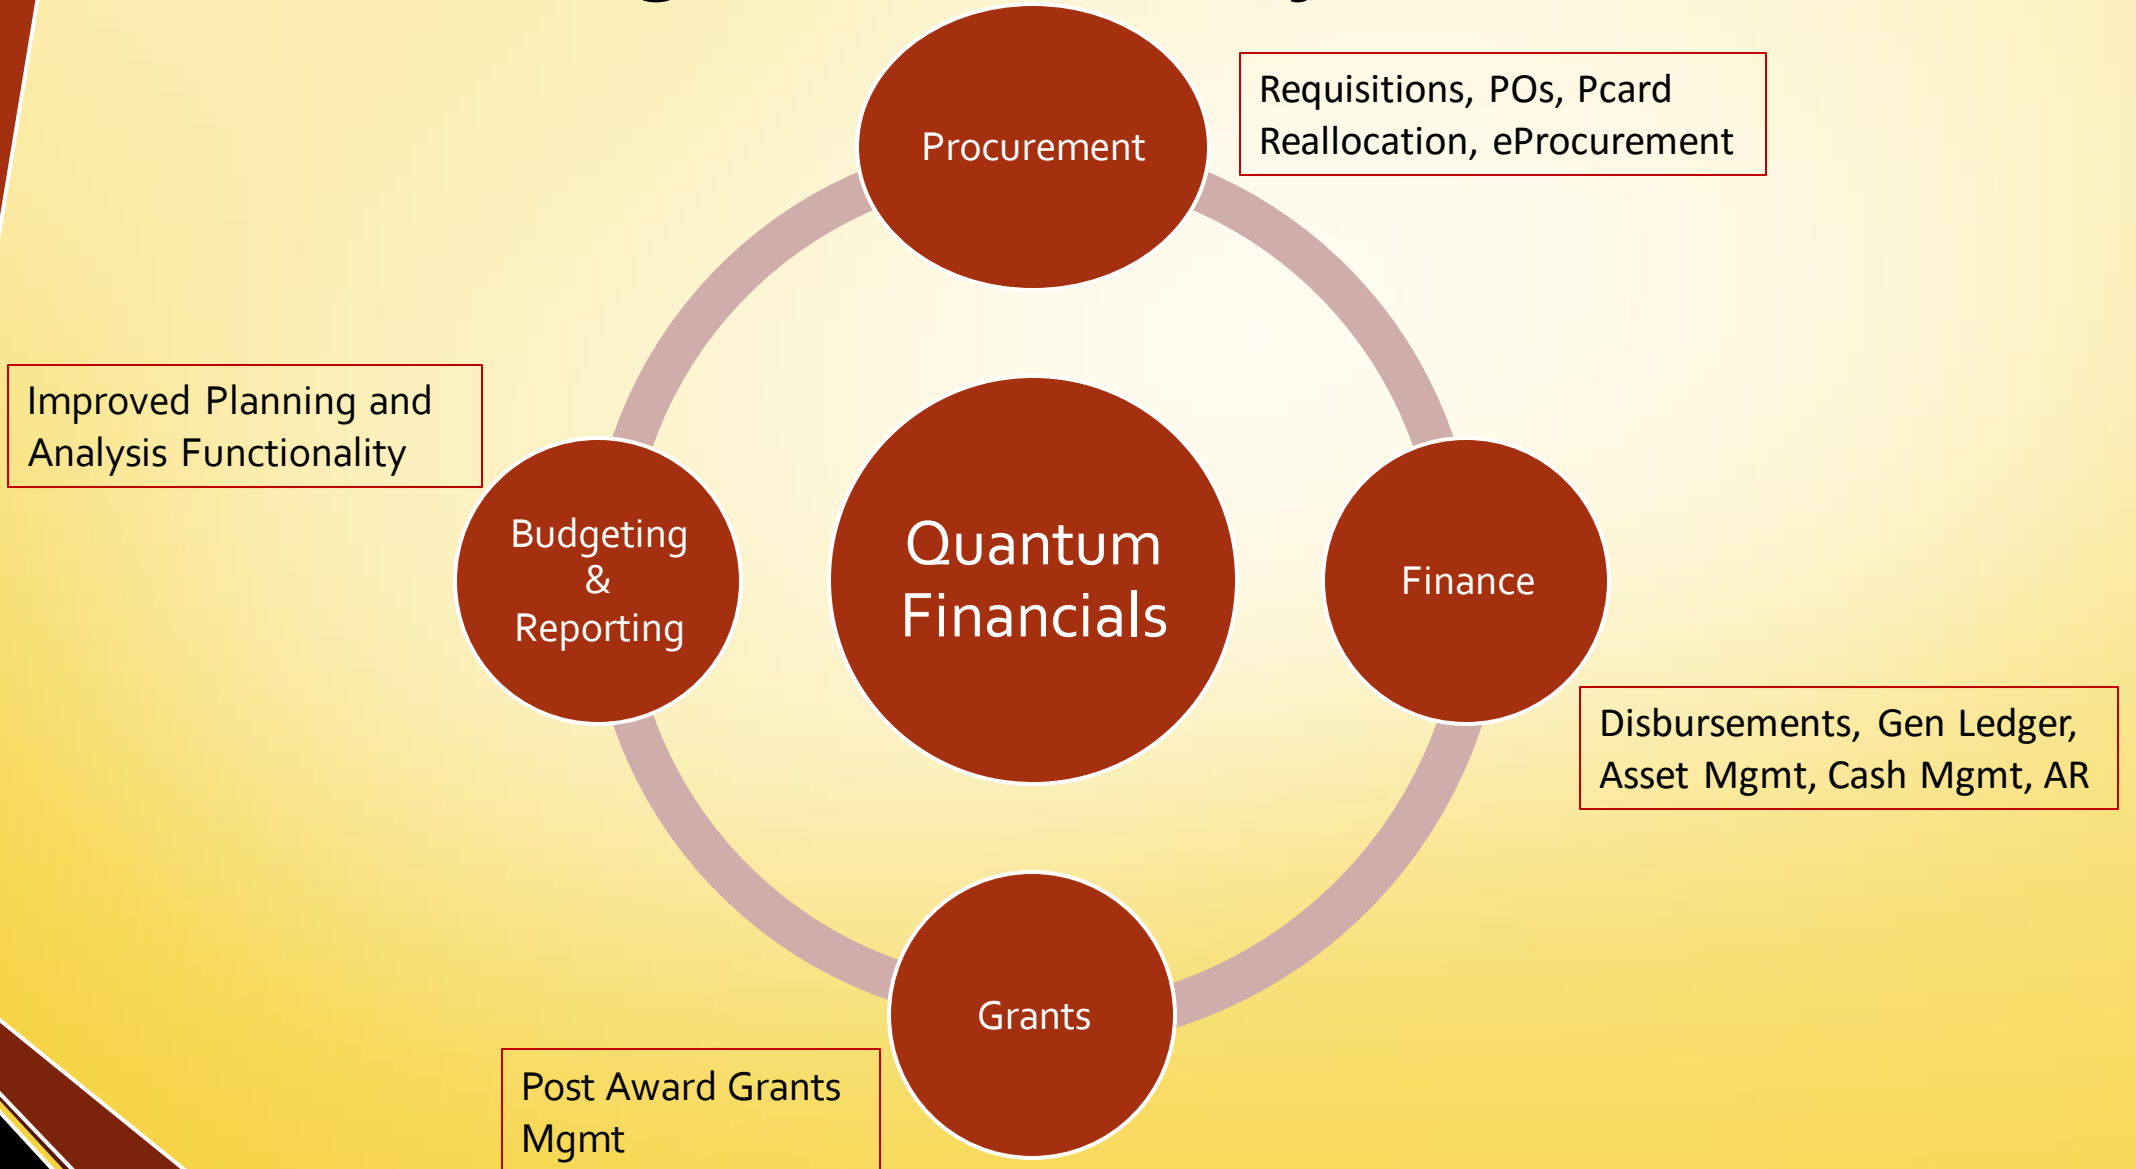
Procurement

Requisitions, POs, Pcard Reallocation, eProcurement

Improved Planning and Analysis Functionality

Budgeting & Reporting

Quantum Financials

Finance

Disbursements, Gen Ledger, Asset Mgmt, Cash Mgmt, AR

Grants

Post Award Grants Mgmt